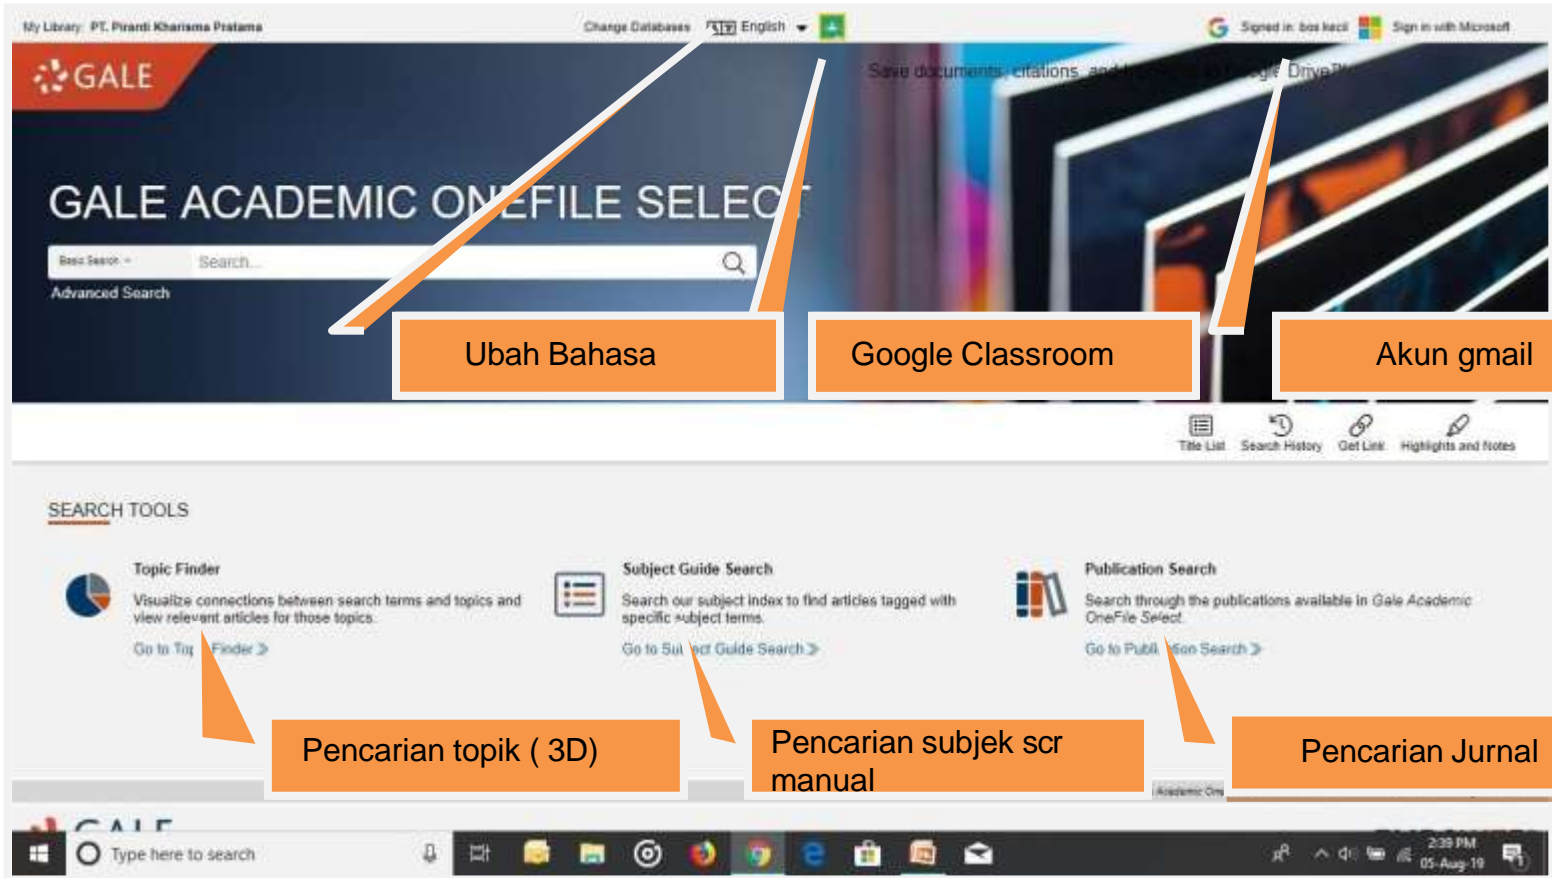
My Library: PT. Piranti Kharisma Pratama

Change Databases English

Signed in: bos kecil Sign in with Microsoft

GALE

Save documents, citations, and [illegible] Google Drive

GALE ACADEMIC ONEFILE SELECT

Basic Search

Search...

Advanced Search

Ubah Bahasa

Google Classroom

Akun gmail

Title List Search History Get Link Highlights and Notes

SEARCH TOOLS

Topic Finder

Visualize connections between search terms and topics and view relevant articles for those topics.

Go to Topic Finder

Subject Guide Search

Search our subject index to find articles tagged with specific subject terms.

Go to Subject Guide Search

Publication Search

Search through the publications available in Gale Academic OneFile Select.

Go to Publication Search

Pencarian topik ( 3D)

Pencarian subjek scr manual

Pencarian Jurnal

Type here to search

2:39 PM
05-Aug-19